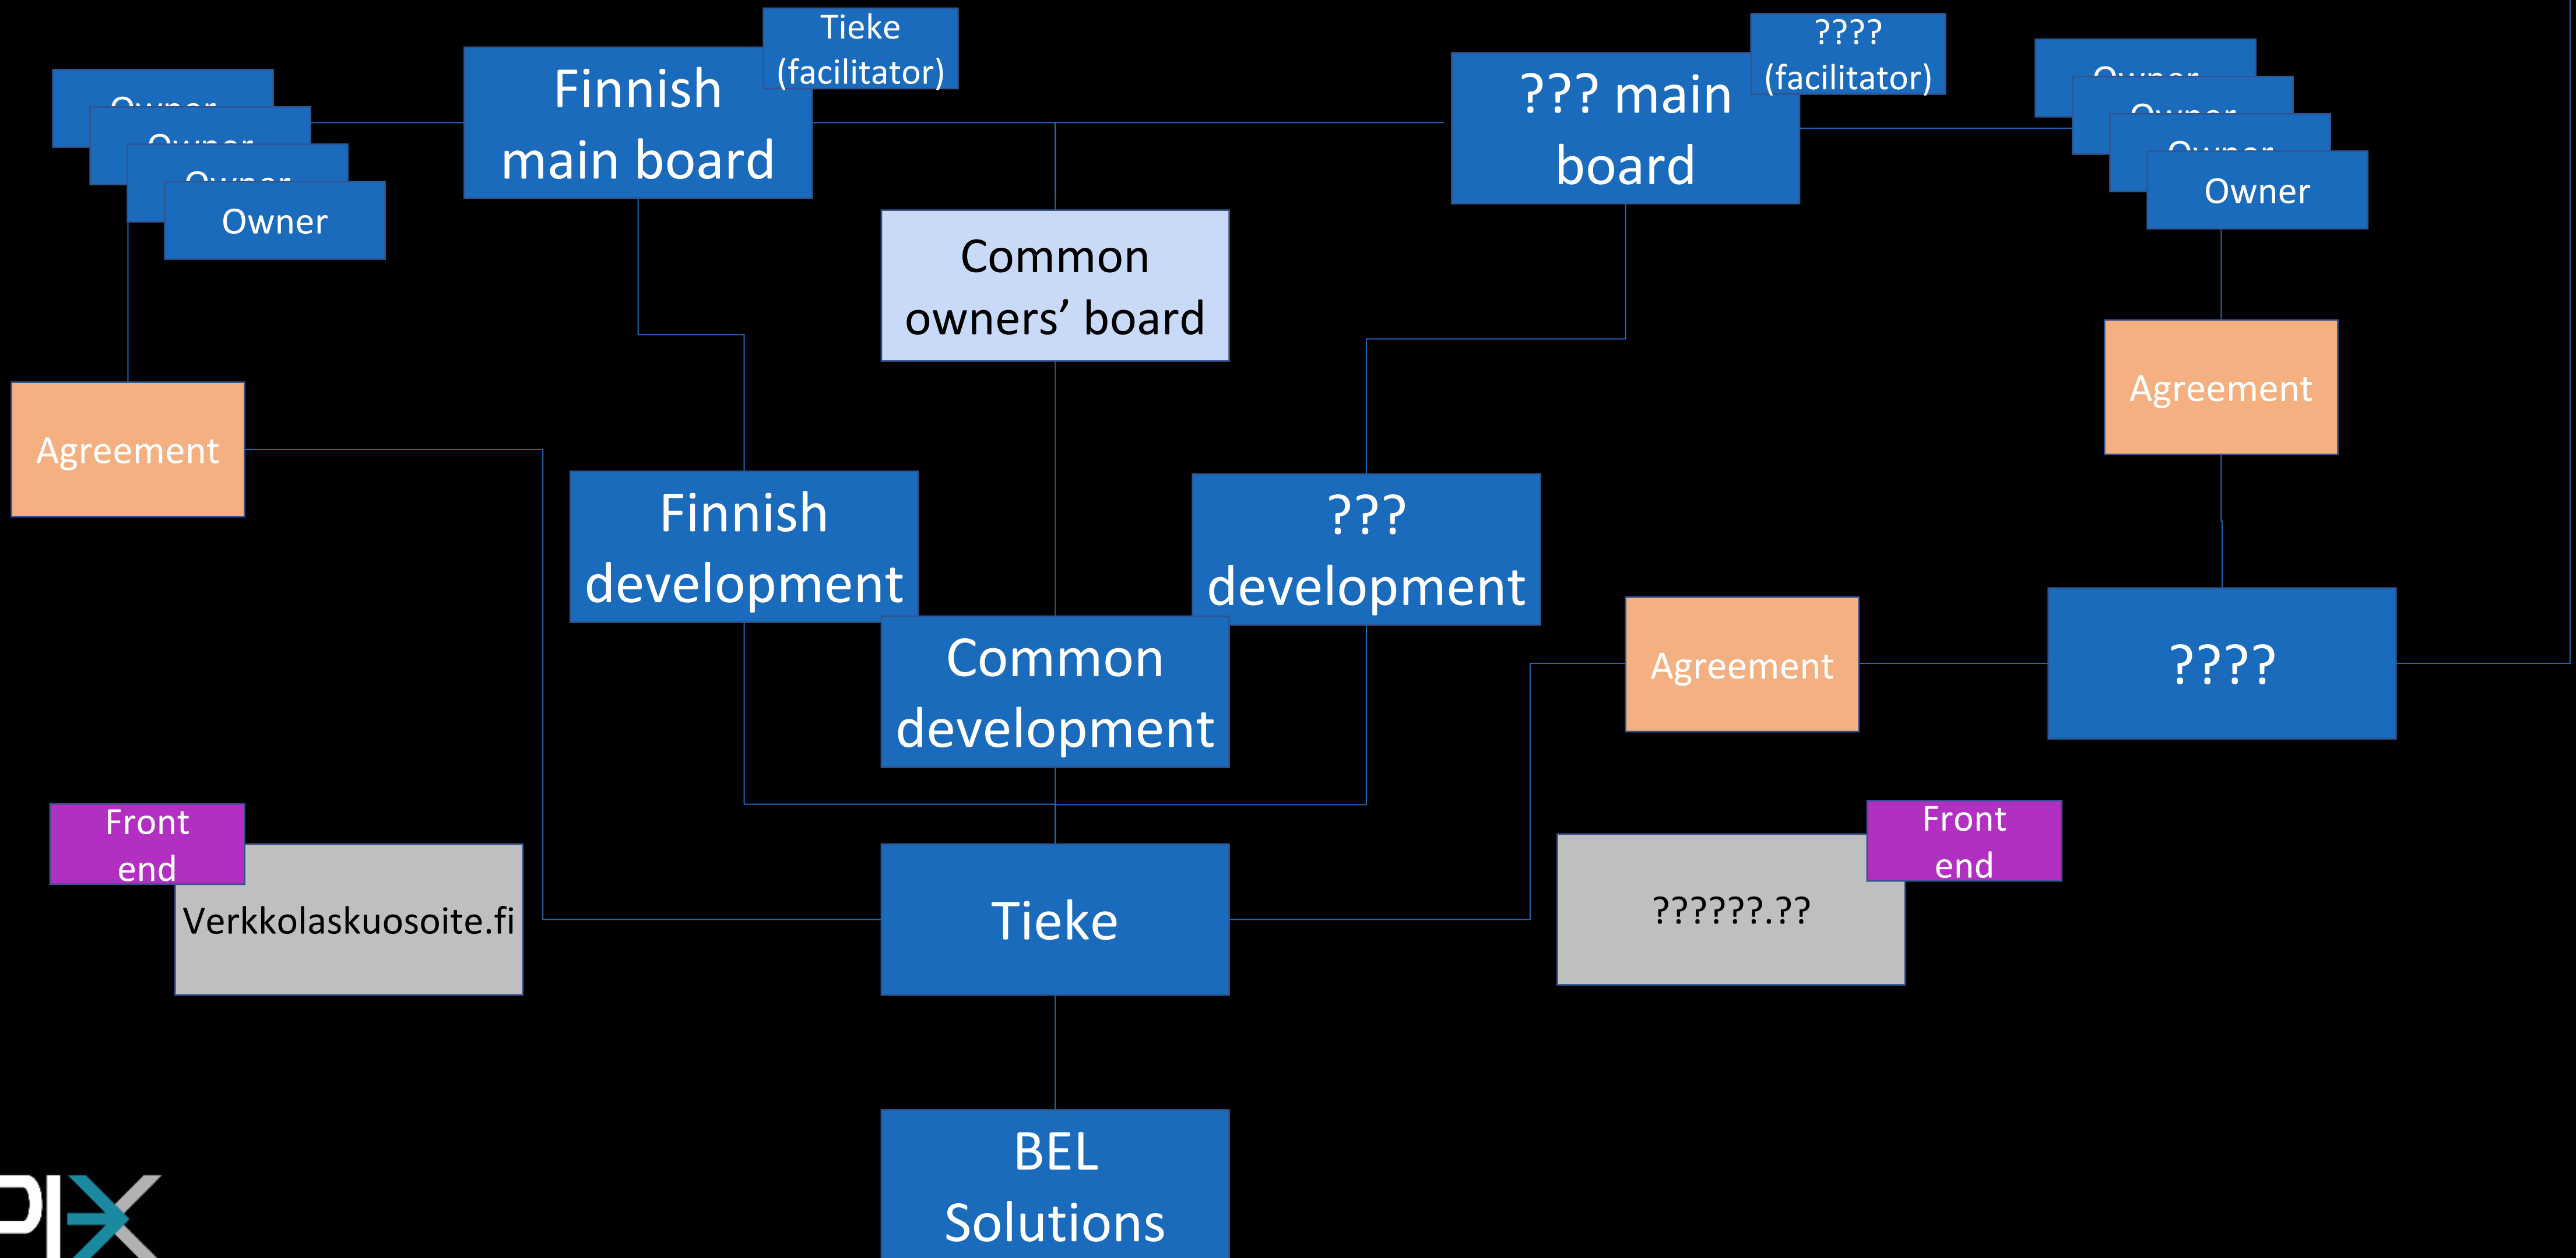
Tieke (facilitator)

Finnish main board

???? (facilitator)

??? main board

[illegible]
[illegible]
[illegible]
Owner

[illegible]
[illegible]
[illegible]
Owner

Common owners’ board

Agreement

Agreement

Finnish development

??? development

Common development

Agreement

????

Front end

Verkkolaskuosoite.fi

Tieke

??????.??

Front end

BEL Solutions